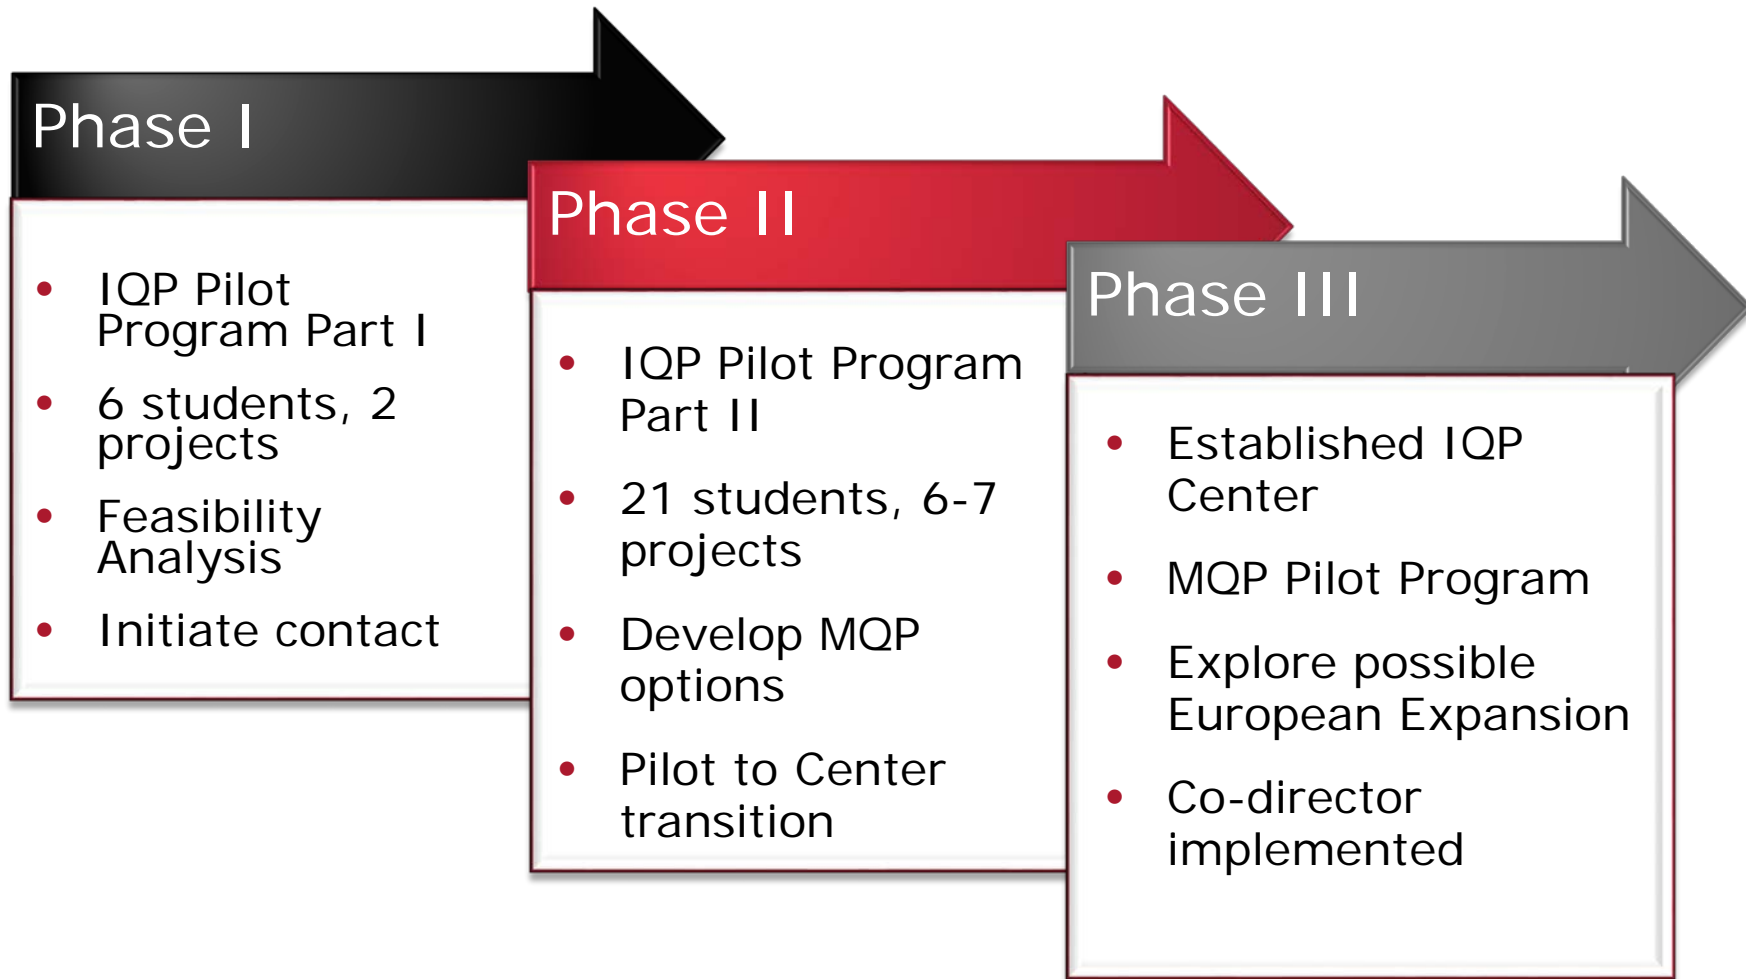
Phase I

- IQP Pilot Program Part I
- 6 students, 2 projects
- Feasibility Analysis
- Initiate contact

Phase II

- IQP Pilot Program Part II
- 21 students, 6-7 projects
- Develop MQP options
- Pilot to Center transition

Phase III

- Established IQP Center
- MQP Pilot Program
- Explore possible European Expansion
- Co-director implemented